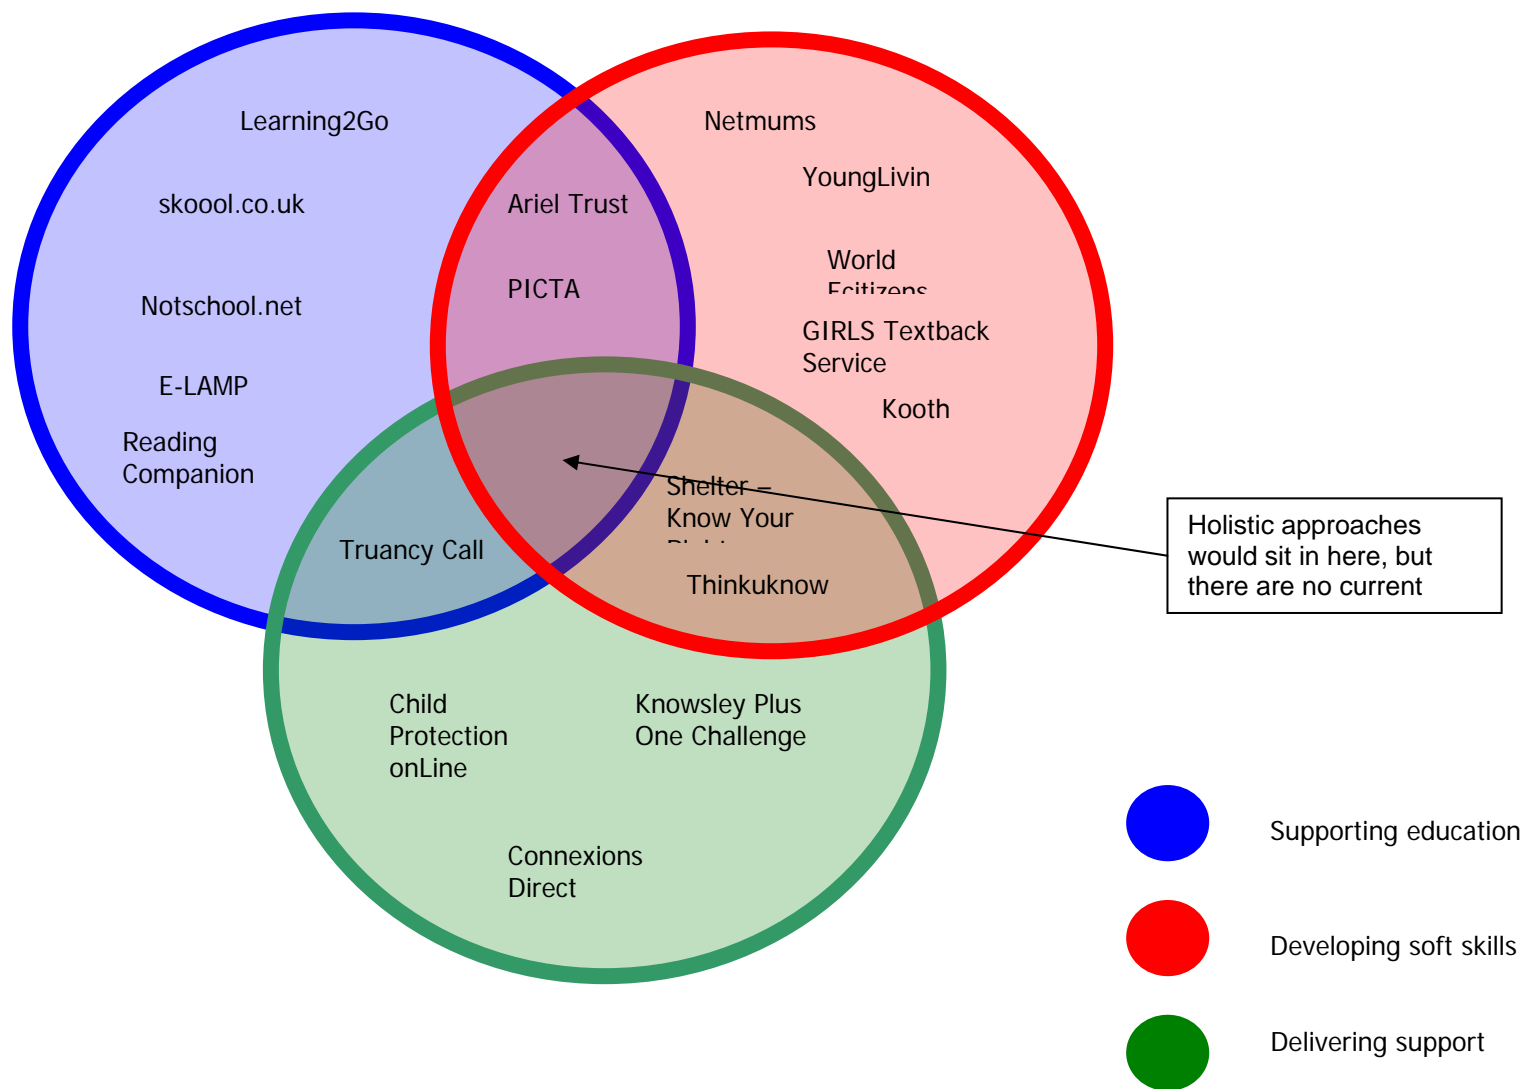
Learning2Go

skoool.co.uk

Notschool.net

E-LAMP

Reading Companion

Ariel Trust

PICTA

Netmums

YoungLivin

World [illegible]

GIRLS Textback Service

Kooth

Shelter – Know Your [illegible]

Truancy Call

Thinkuknow

Holistic approaches would sit in here, but there are no current

Child Protection onLine

Knowsley Plus One Challenge

Connexions Direct

Supporting education

Developing soft skills

Delivering support